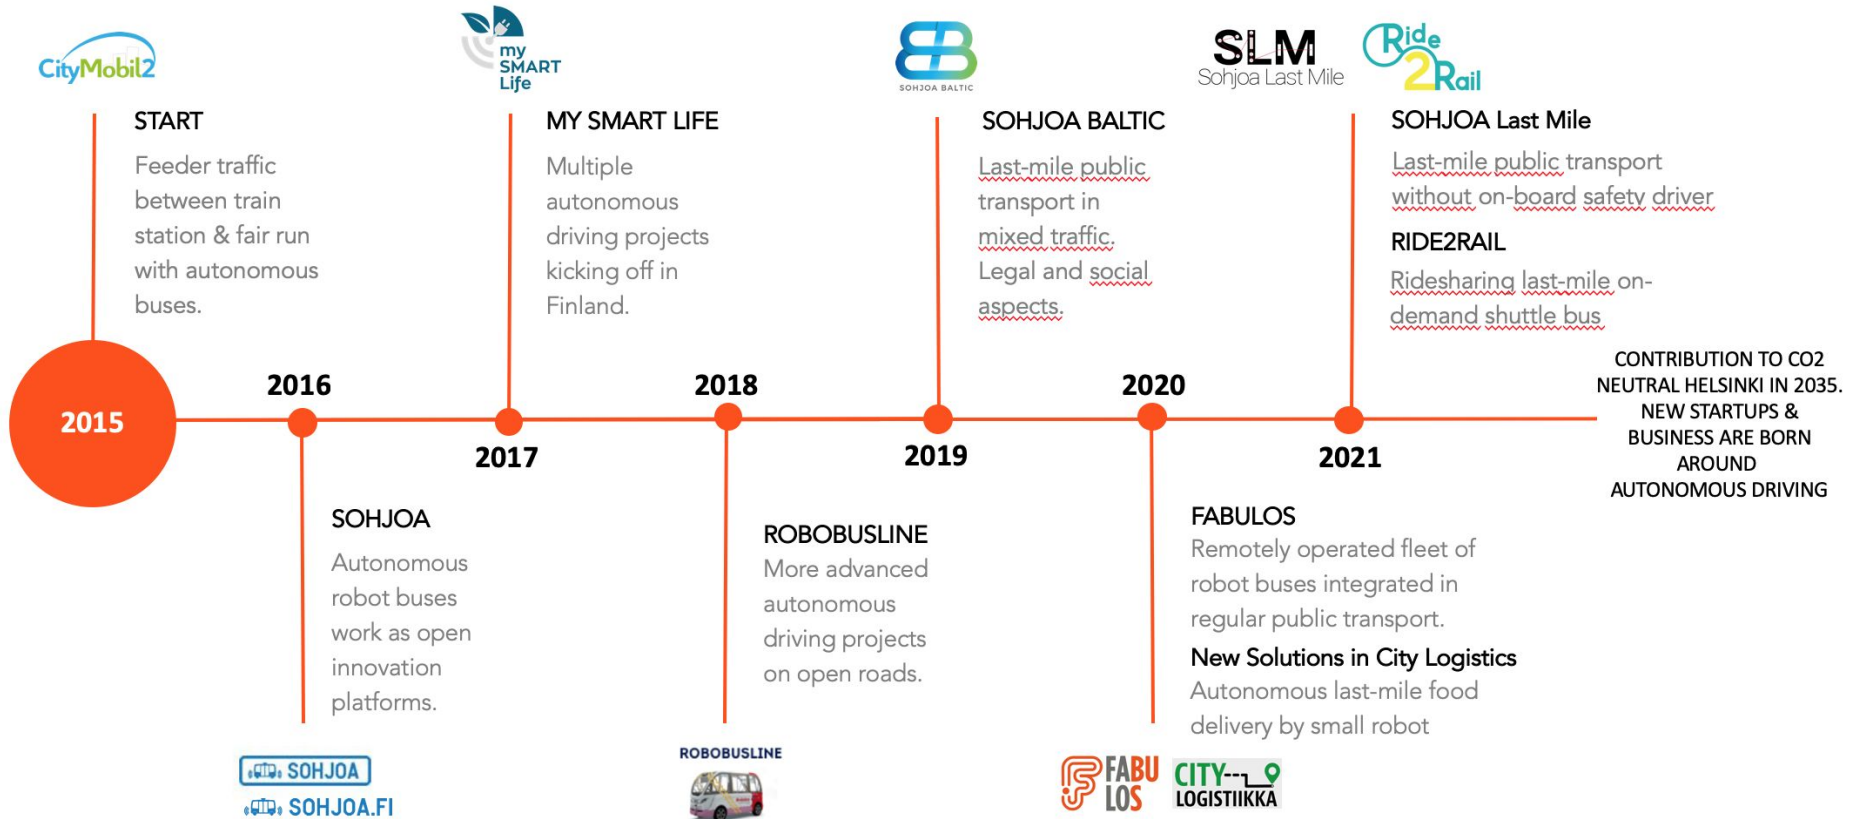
CityMobil2

START

Feeder traffic between train station & fair run with autonomous buses.

my SMART Life

MY SMART LIFE

Multiple autonomous driving projects kicking off in Finland.

SOHJOA BALTIC

SOHJOA BALTIC

Last-mile public transport in mixed traffic. Legal and social aspects.

SLM Sohjoa Last Mile

Ride2Rail

SOHJOA Last Mile

Last-mile public transport without on-board safety driver

RIDE2RAIL

Ridesharing last-mile on-demand shuttle bus

2015

2016

2017

2018

2019

2020

2021

CONTRIBUTION TO CO2 NEUTRAL HELSINKI IN 2035. NEW STARTUPS & BUSINESS ARE BORN AROUND AUTONOMOUS DRIVING

SOHJOA

Autonomous robot buses work as open innovation platforms.

SOHJOA

SOHJOA.FI

ROBOBUSLINE

More advanced autonomous driving projects on open roads.

ROBOBUSLINE

FABULOS

Remotely operated fleet of robot buses integrated in regular public transport.

New Solutions in City Logistics

Autonomous last-mile food delivery by small robot

FABU LOS

CITY LOGISTIIKKA